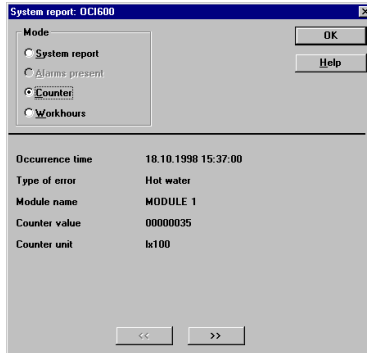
System report: OCI600

Mode

System report

Alarms present

Counter

Workhours

OK

Help

Occurrence time 18.10.1998 15:37:00

Type of error Hot water

Module name MODULE 1

Counter value 00000035

Counter unit lx100

<<

>>